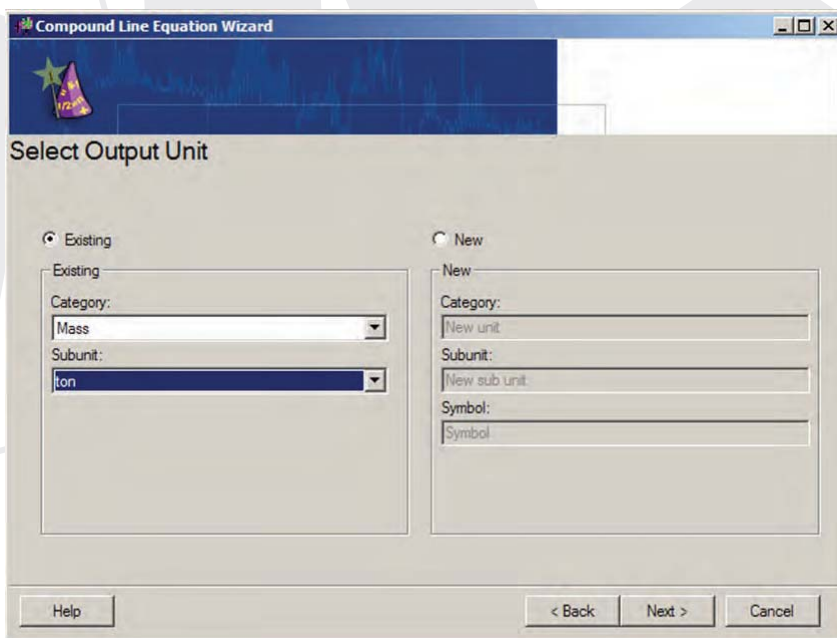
Compound Line Equation Wizard

Select Output Unit

Existing

Existing

Category:

Mass

Subunit:

ton

New

New

Category:

New unit

Subunit:

New sub unit

Symbol:

Symbol

Help

< Back

Next >

Cancel